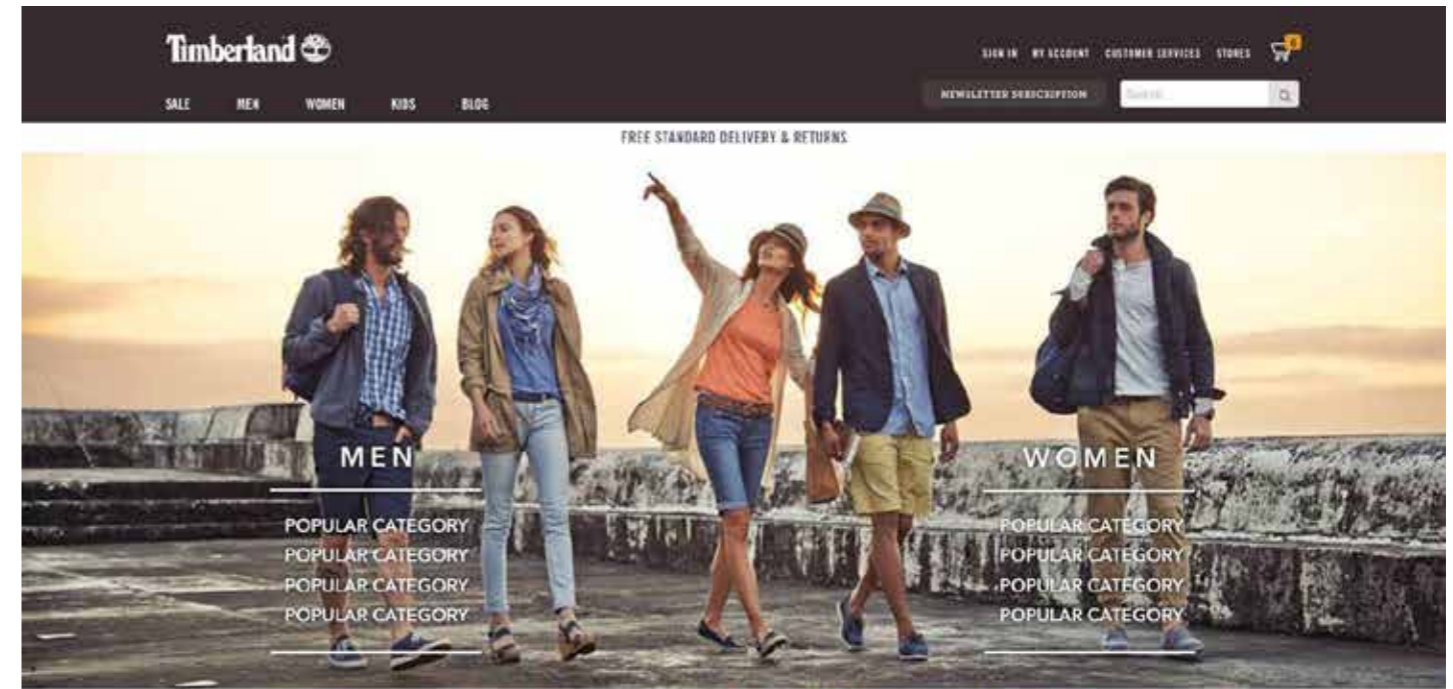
Timberland

SIGN IN MY ACCOUNT CUSTOMER SERVICES STORES

0

SALE MEN WOMEN KIDS BLOG

NEWSLETTER SUBSCRIPTION

Search...

FREE STANDARD DELIVERY & RETURNS

MEN

POPULAR CATEGORY
POPULAR CATEGORY
POPULAR CATEGORY
POPULAR CATEGORY

WOMEN

POPULAR CATEGORY
POPULAR CATEGORY
POPULAR CATEGORY
POPULAR CATEGORY